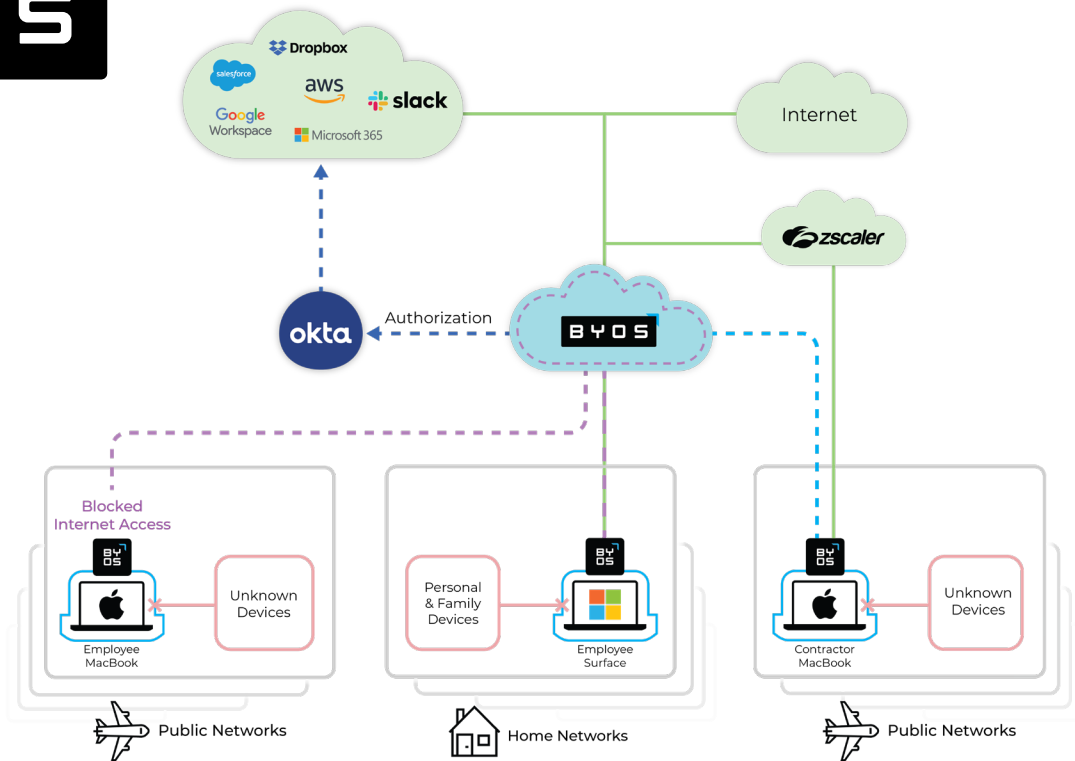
Dropbox
salesforce
aws
slack
Google Workspace
Microsoft 365

Internet

zscaler

okta
Authorization
BYOS

Blocked Internet Access
BY OS
Employee MacBook
Unknown Devices

Personal & Family Devices
BY OS
Employee Surface

BY OS
Contractor MacBook
Unknown Devices

Public Networks
Home Networks
Public Networks